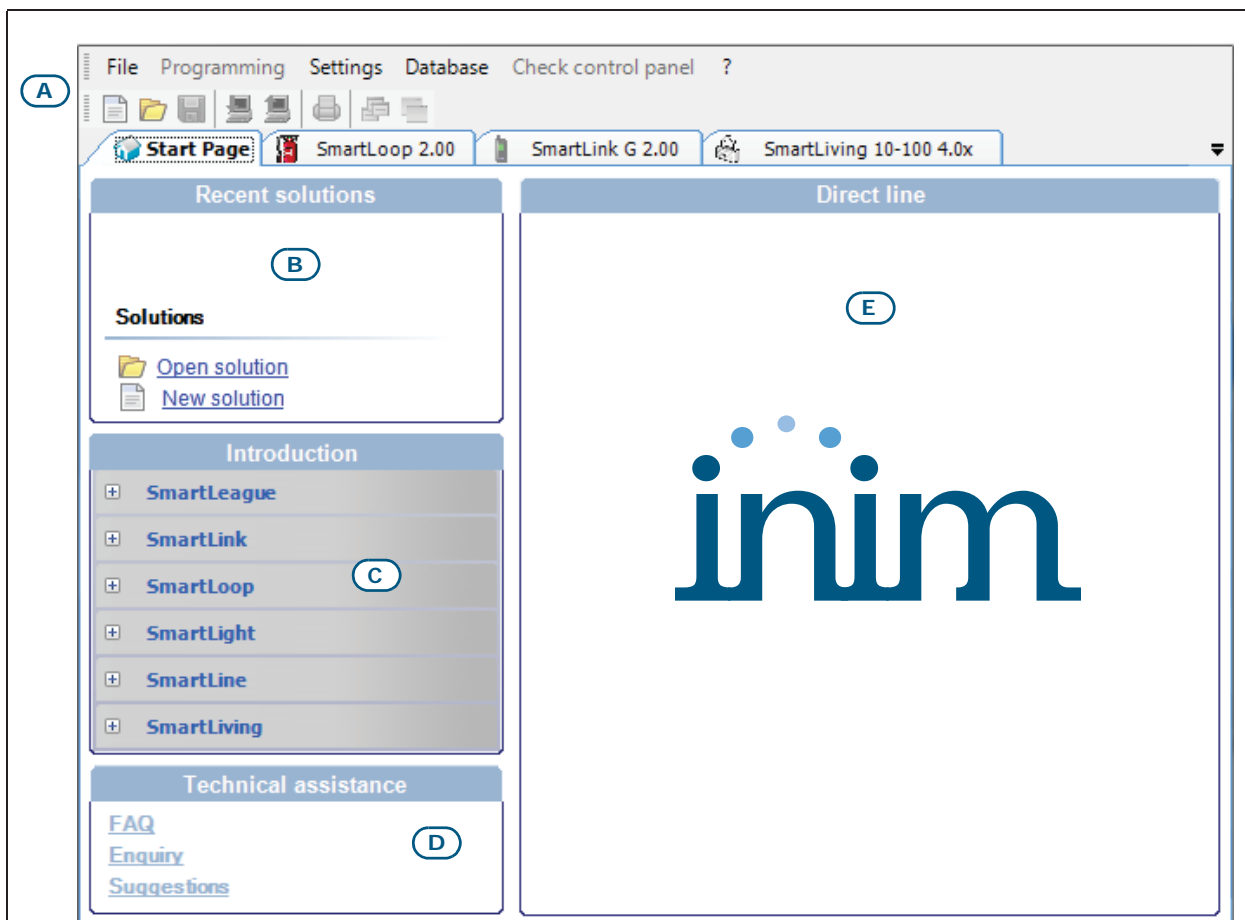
A

File Programming Settings Database Check control panel ?

Start Page SmartLoop 2.00 SmartLink G 2.00 SmartLiving 10-100 4.0x

Recent solutions

B

Solutions

Open solution
New solution

Introduction

SmartLeague
SmartLink
SmartLoop
SmartLight
SmartLine
SmartLiving

C

Technical assistance

FAQ
Enquiry
Suggestions

D

Direct line

E

inim